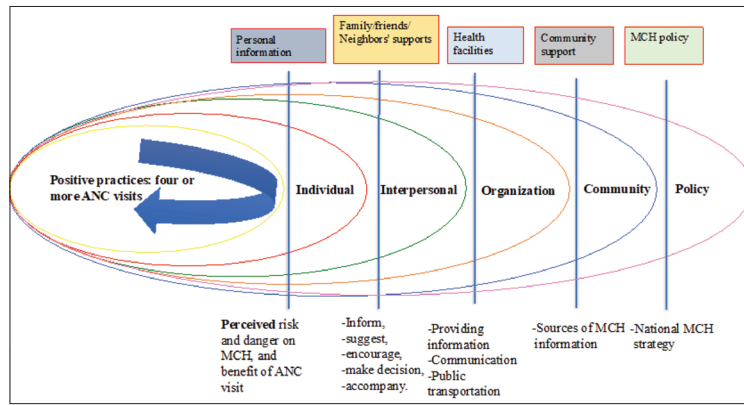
Personal information

Family/friends/ Neighbors' supports

Health facilities

Community support

MCH policy

Positive practices: four or more ANC visits

Individual

Interpersonal

Organization

Community

Policy

Perceived risk and danger on MCH, and benefit of ANC visit

-Inform, -suggest, -encourage, -make decision, -accompany.

-Providing information -Communication -Public transportation

-Sources of MCH information

-National MCH strategy